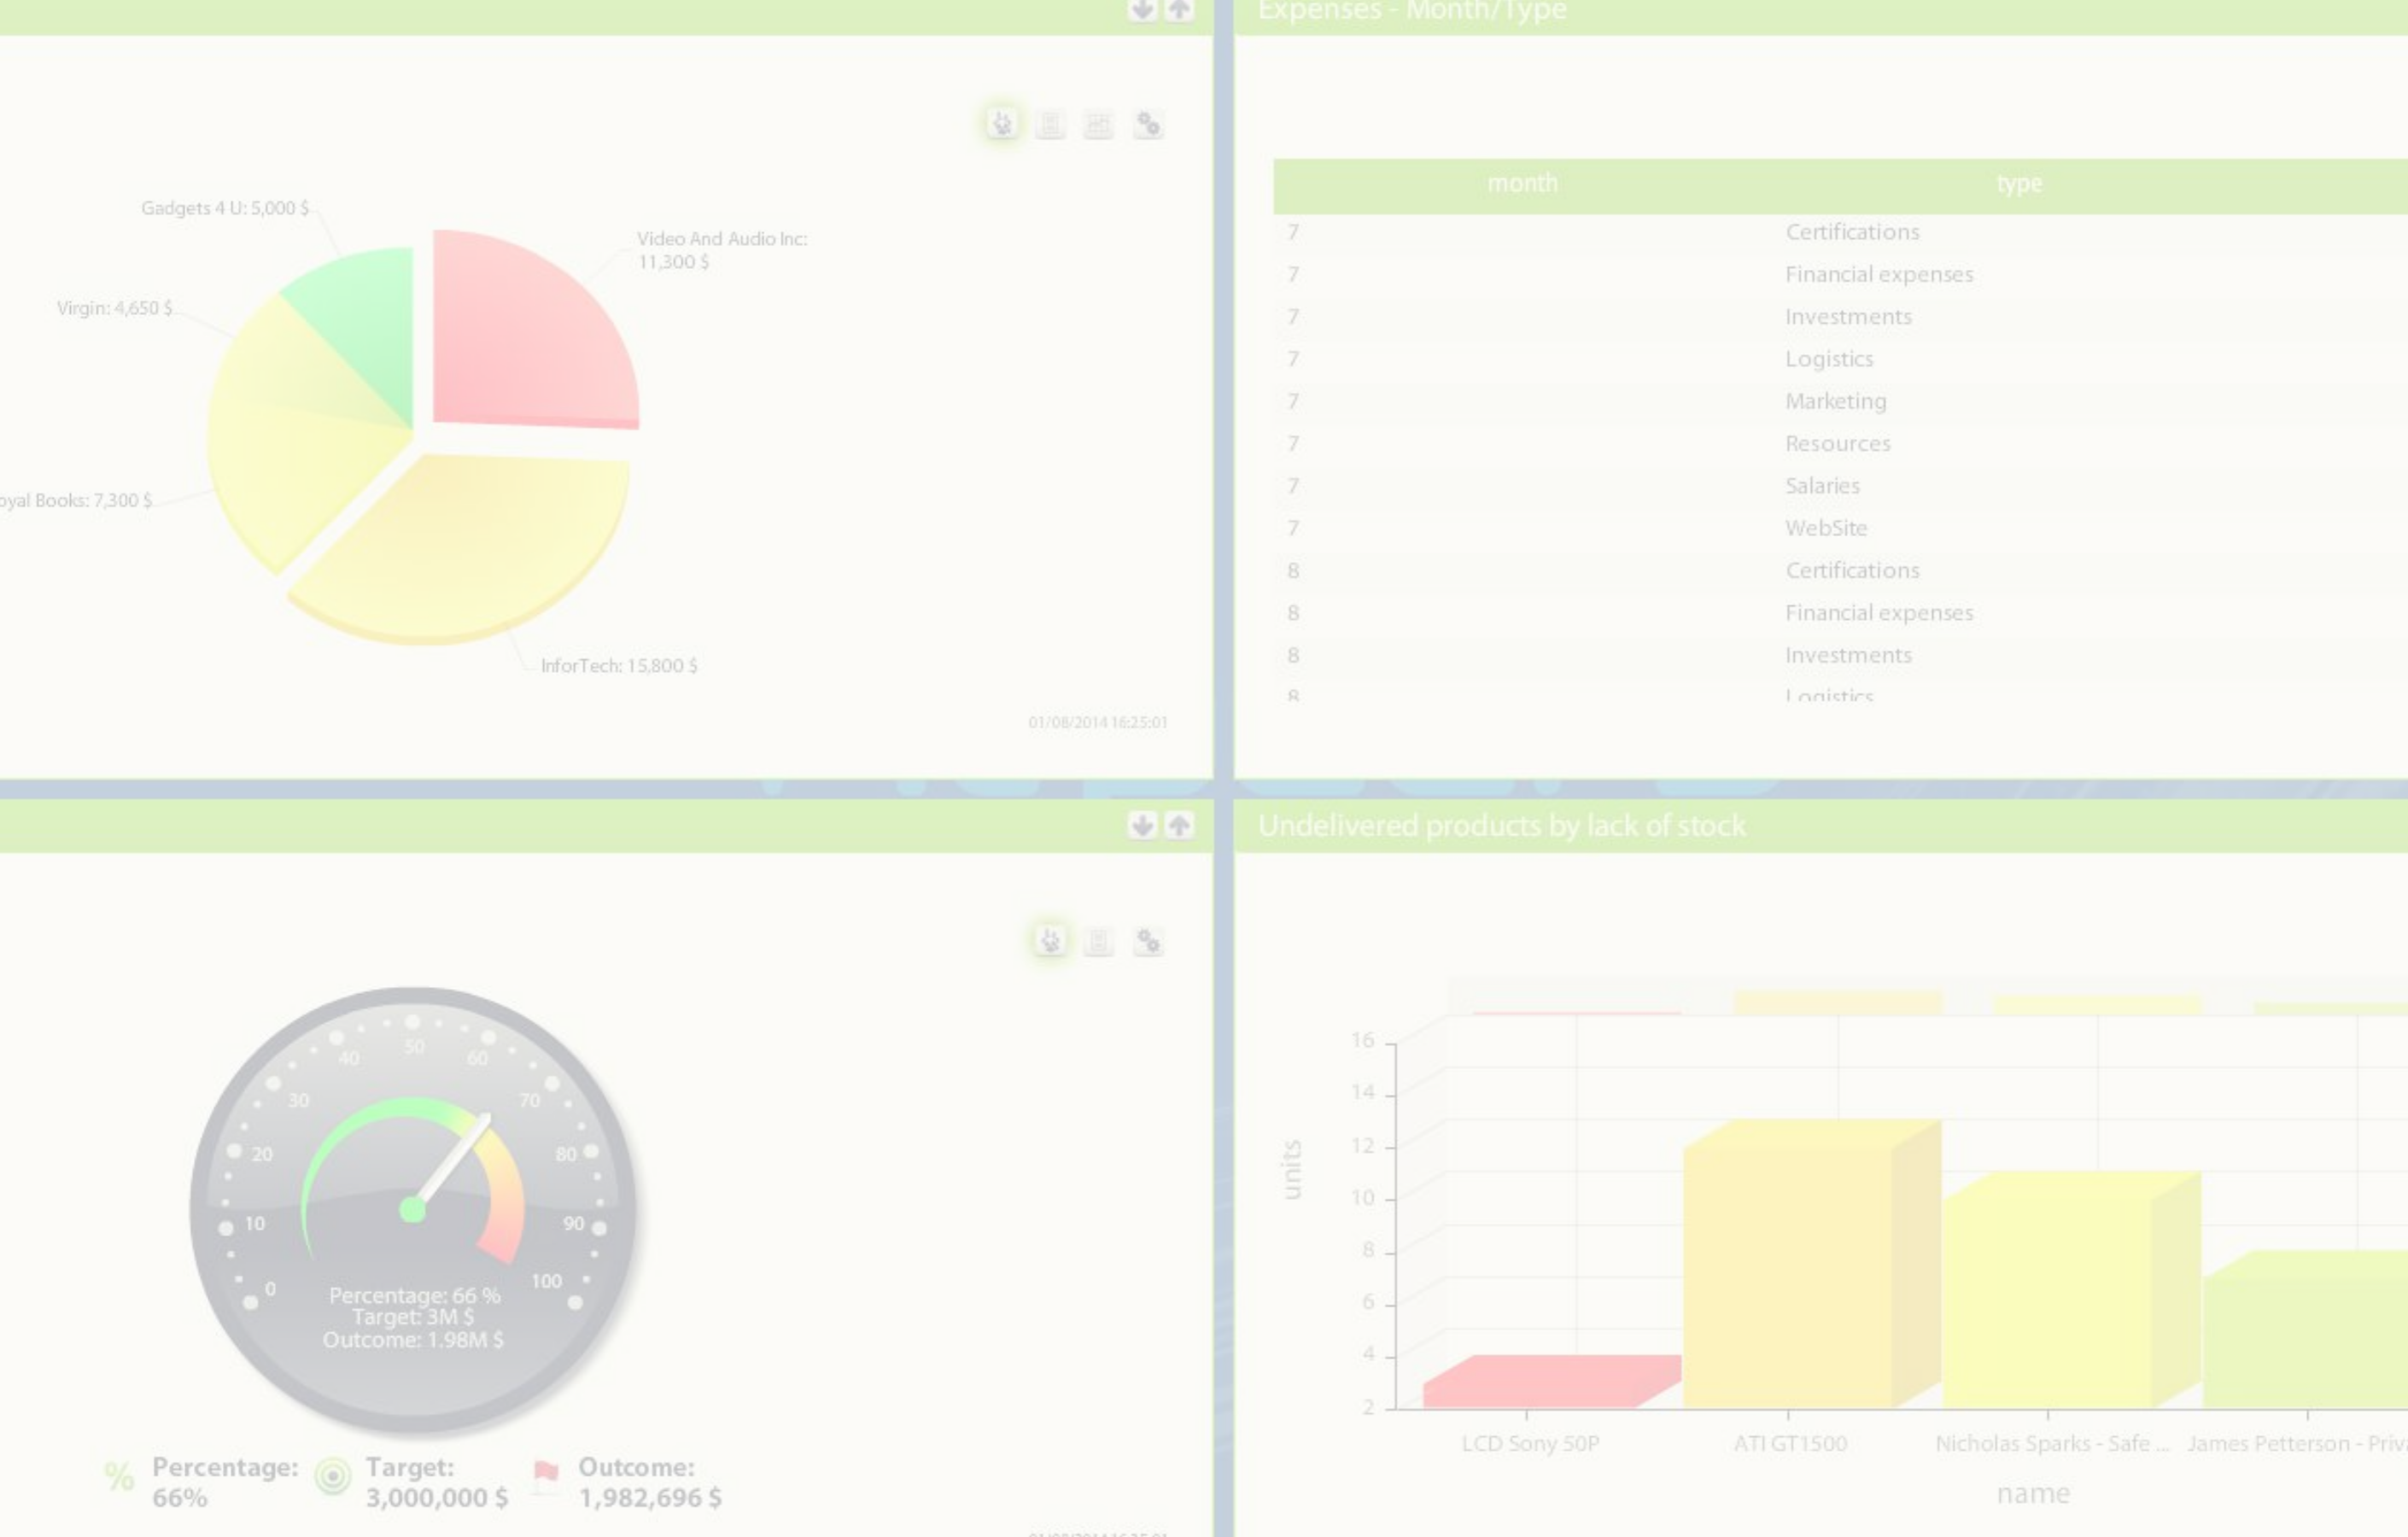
Expenses - Month/Type

Gadgets 4 U: 5,000 $
Video And Audio Inc: 11,300 $
Virgin: 4,650 $
oyal Books: 7,300 $
InforTech: 15,800 $

01/08/2014 16:25:01

| month | type |
|---|---|
| 7 | Certifications |
| 7 | Financial expenses |
| 7 | Investments |
| 7 | Logistics |
| 7 | Marketing |
| 7 | Resources |
| 7 | Salaries |
| 7 | WebSite |
| 8 | Certifications |
| 8 | Financial expenses |
| 8 | Investments |
| 8 | Logistics |

Undelivered products by lack of stock

0 10 20 30 40 50 60 70 80 90 100
Percentage: 66 %
Target: 3M $
Outcome: 1.98M $

% Percentage: 66%
Target: 3,000,000 $
Outcome: 1,982,696 $

units
16
14
12
10
8
6
4
2
LCD Sony 50P
ATI GT1500
Nicholas Sparks - Safe ...
James Petterson - Priv
name